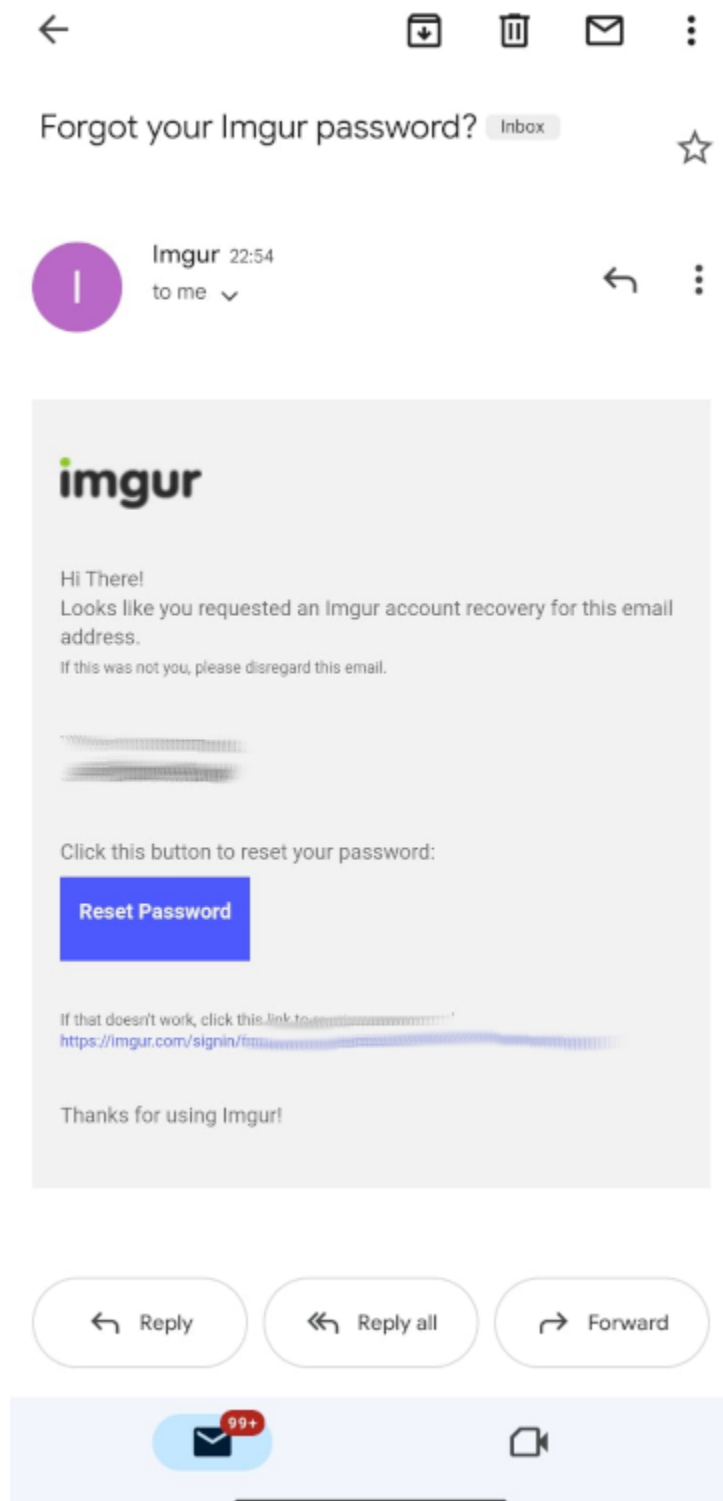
Forgot your Imgur password? Inbox

I

Imgur 22:54
to me

imgur

Hi There!
Looks like you requested an Imgur account recovery for this email address.
If this was not you, please disregard this email.

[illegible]
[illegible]

Click this button to reset your password:

Reset Password

If that doesn't work, click this link to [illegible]
https://imgur.com/signin/f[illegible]

Thanks for using Imgur!

Reply

Reply all

Forward

99+